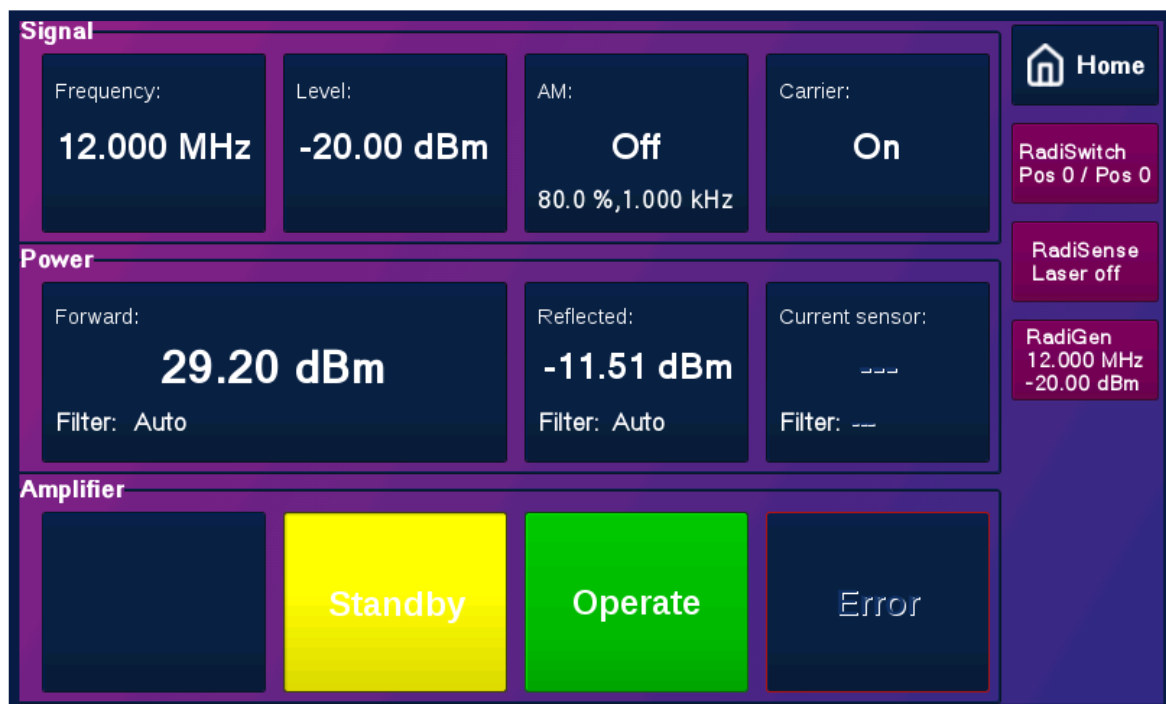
Signal

Frequency:
12.000 MHz

Level:
-20.00 dBm

AM:
Off
80.0 %,1.000 kHz

Carrier:
On

Home

RadiSwitch
Pos 0 / Pos 0

RadiSense
Laser off

RadiGen
12.000 MHz
-20.00 dBm

Power

Forward:
29.20 dBm
Filter: Auto

Reflected:
-11.51 dBm
Filter: Auto

Current sensor:
---
Filter: ---

Amplifier

Standby

Operate

Error